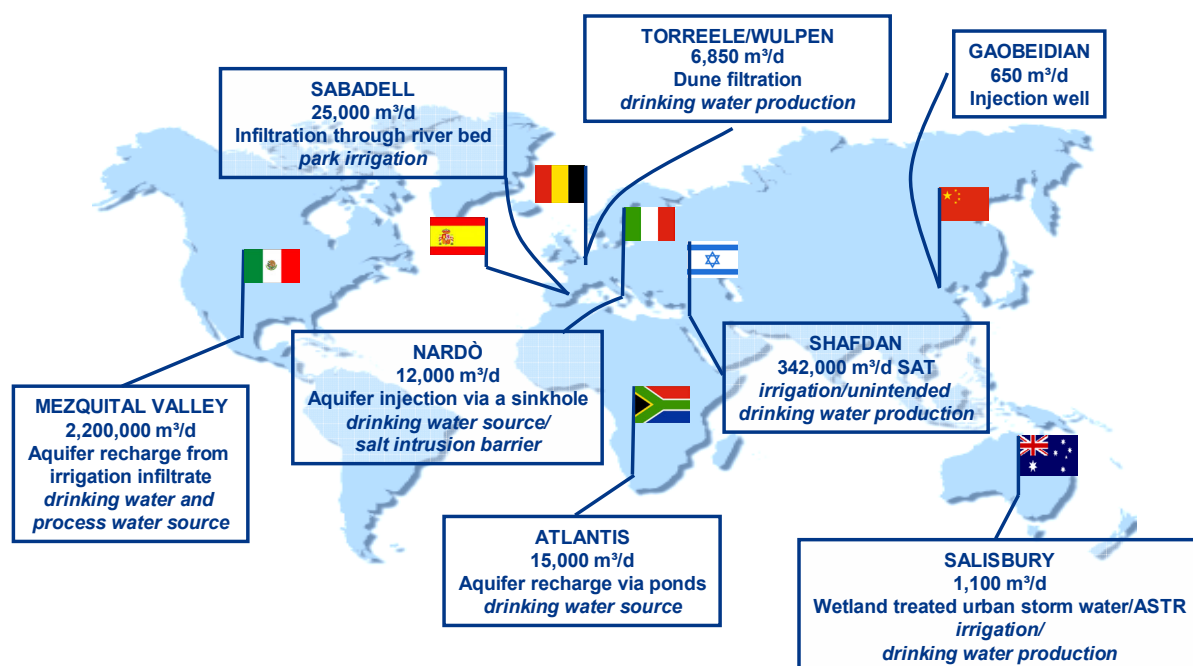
TORREELE/WULPEN
6,850 m³/d
Dune filtration
*drinking water production*

GAOBEIDIAN
650 m³/d
Injection well

SABADELL
25,000 m³/d
Infiltration through river bed
*park irrigation*

NARDÒ
12,000 m³/d
Aquifer injection via a sinkhole
*drinking water source/ salt intrusion barrier*

SHAFDAN
342,000 m³/d SAT
*irrigation/unintended drinking water production*

MEZQUITAL VALLEY
2,200,000 m³/d
Aquifer recharge from irrigation infiltrate
*drinking water and process water source*

ATLANTIS
15,000 m³/d
Aquifer recharge via ponds
*drinking water source*

SALISBURY
1,100 m³/d
Wetland treated urban storm water/ASTR
*irrigation/ drinking water production*